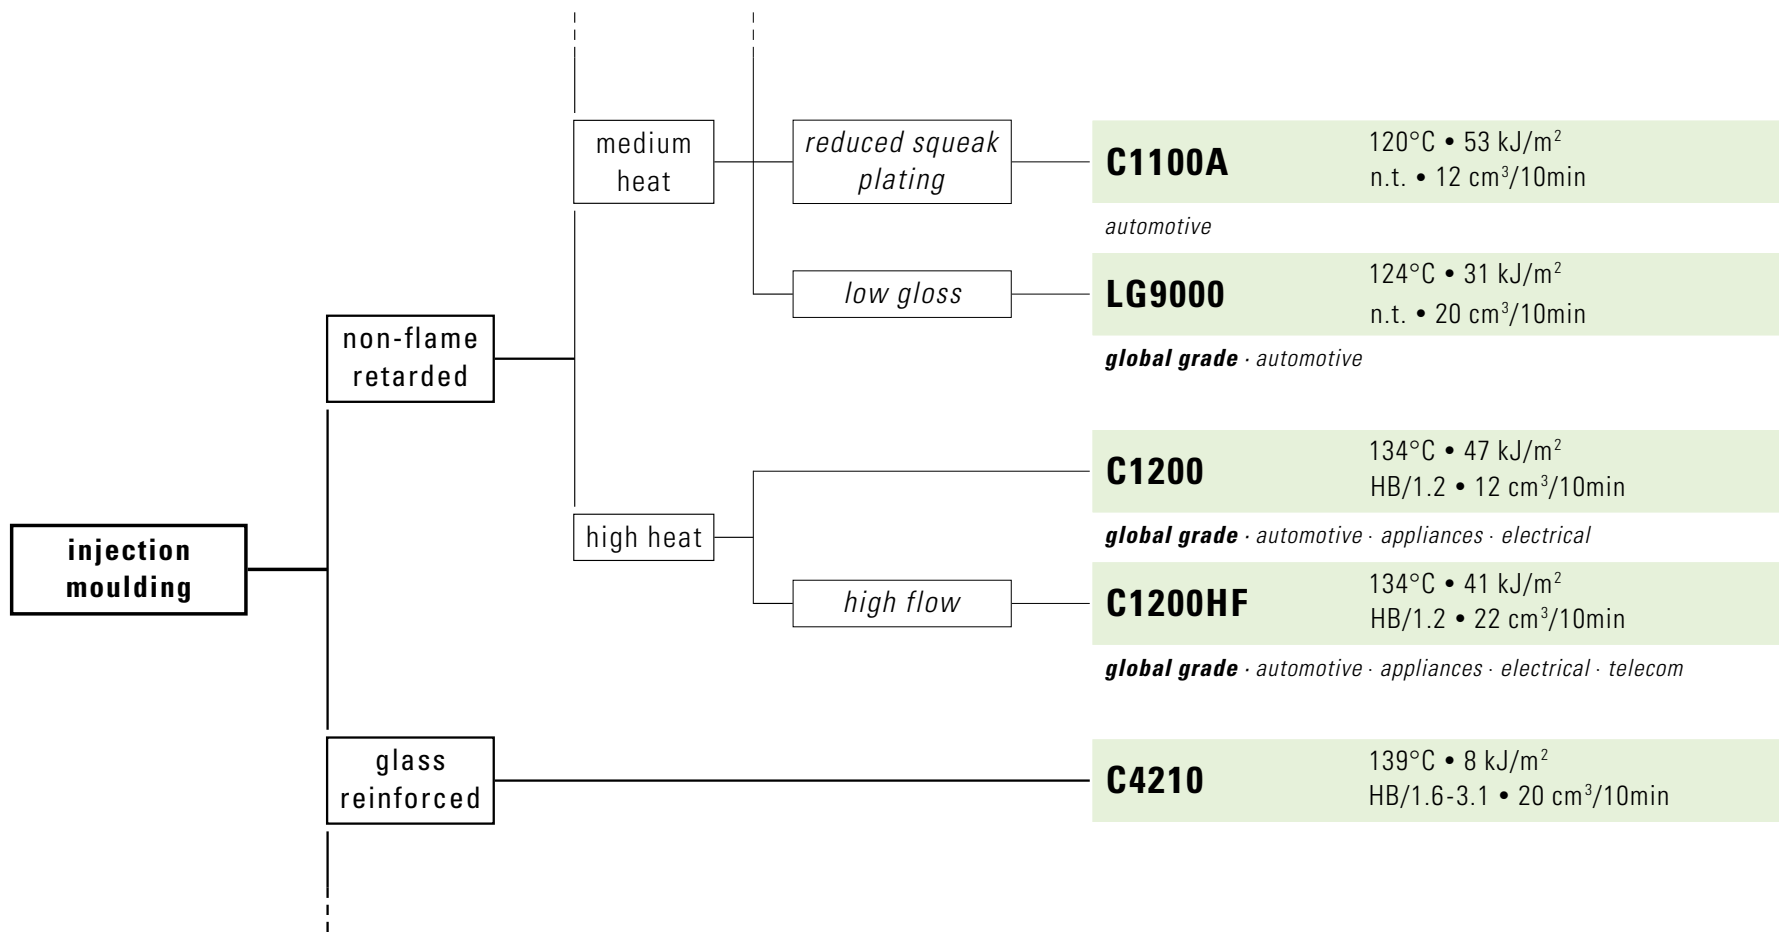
injection moulding

non-flame retarded

medium heat

reduced squeak plating

C1100A
120°C • 53 kJ/m$^2$
n.t. • 12 cm$^3$/10min

automotive

low gloss

LG9000
124°C • 31 kJ/m$^2$
n.t. • 20 cm$^3$/10min

global grade · automotive

high heat

C1200
134°C • 47 kJ/m$^2$
HB/1.2 • 12 cm$^3$/10min

global grade · automotive · appliances · electrical

high flow

C1200HF
134°C • 41 kJ/m$^2$
HB/1.2 • 22 cm$^3$/10min

global grade · automotive · appliances · electrical · telecom

glass reinforced

C4210
139°C • 8 kJ/m$^2$
HB/1.6-3.1 • 20 cm$^3$/10min